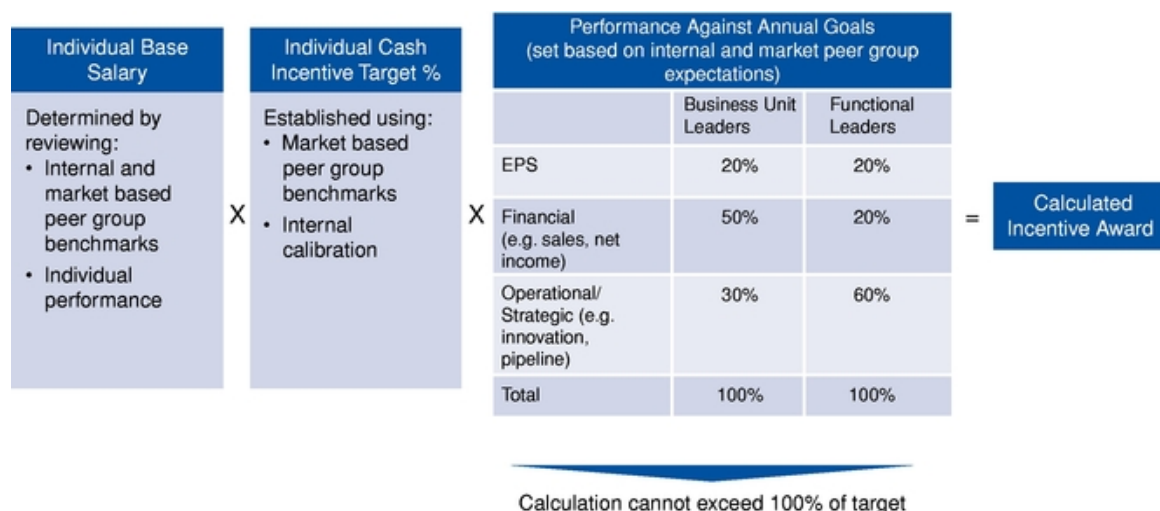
Individual Base Salary

Determined by reviewing:
• Internal and market based peer group benchmarks
• Individual performance

X

Individual Cash Incentive Target %

Established using:
• Market based peer group benchmarks
• Internal calibration

X

Performance Against Annual Goals (set based on internal and market peer group expectations)

| | Business Unit Leaders | Functional Leaders |
|---|---|---|
| EPS | 20% | 20% |
| Financial (e.g. sales, net income) | 50% | 20% |
| Operational/ Strategic (e.g. innovation, pipeline) | 30% | 60% |
| Total | 100% | 100% |

=

Calculated Incentive Award

Calculation cannot exceed 100% of target